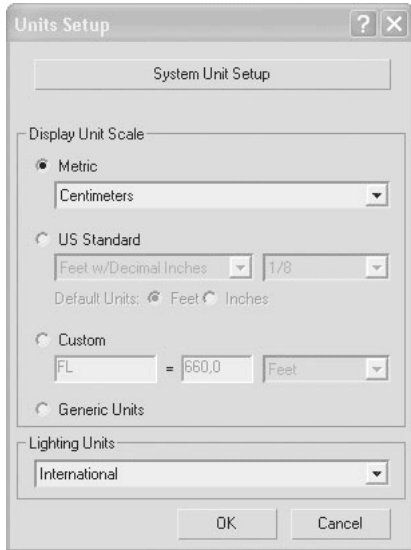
Units Setup

?

X

System Unit Setup

Display Unit Scale

Metric

Centimeters

US Standard

Feet w/Decimal Inches

1/8

Default Units: Feet Inches

Custom

FL

=

660,0

Feet

Generic Units

Lighting Units

International

OK

Cancel